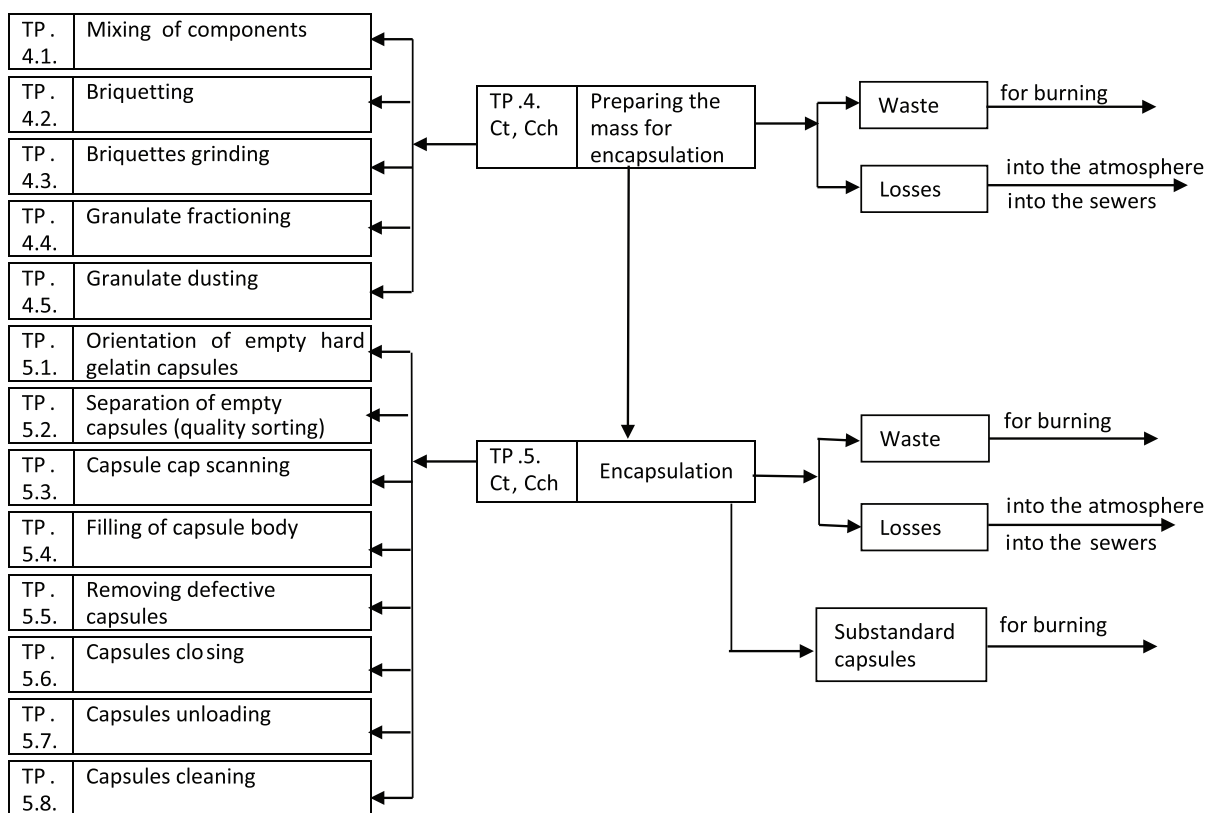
TP. 4.1. Mixing of components

TP. 4.2. Briquetting

TP. 4.3. Briquettes grinding

TP. 4.4. Granulate fractioning

TP. 4.5. Granulate dusting

TP .4. Ct, Cch Preparing the mass for encapsulation

Waste for burning

Losses into the atmosphere into the sewers

TP. 5.1. Orientation of empty hard gelatin capsules

TP. 5.2. Separation of empty capsules (quality sorting)

TP. 5.3. Capsule cap scanning

TP. 5.4. Filling of capsule body

TP. 5.5. Removing defective capsules

TP. 5.6. Capsules clo sing

TP. 5.7. Capsules unloading

TP. 5.8. Capsules cleaning

TP .5. Ct, Cch Encapsulation

Waste for burning

Losses into the atmosphere into the sewers

Substandard capsules for burning